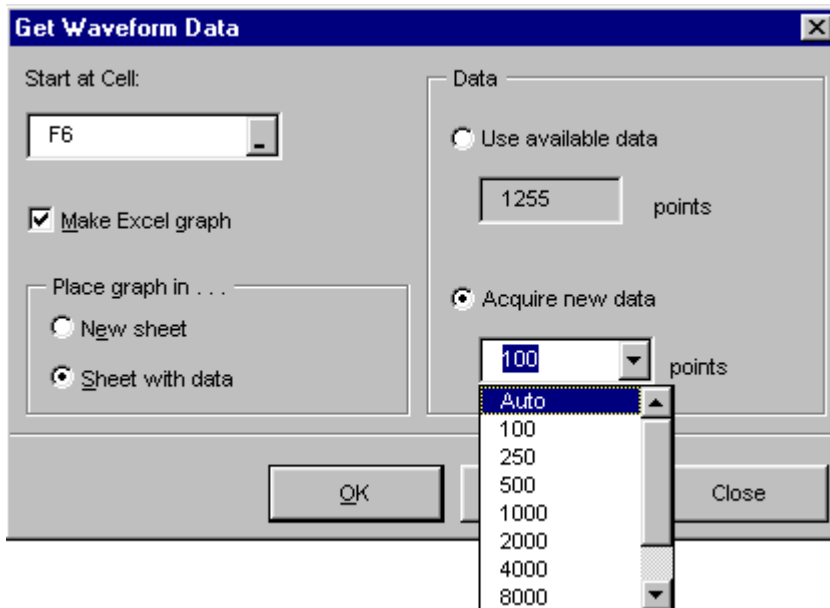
Get Waveform Data

Start at Cell:

F6

Make Excel graph

Place graph in . . .

New sheet

Sheet with data

Data

Use available data

1255

points

Acquire new data

100

points

Auto
100
250
500
1000
2000
4000
8000

OK

Close